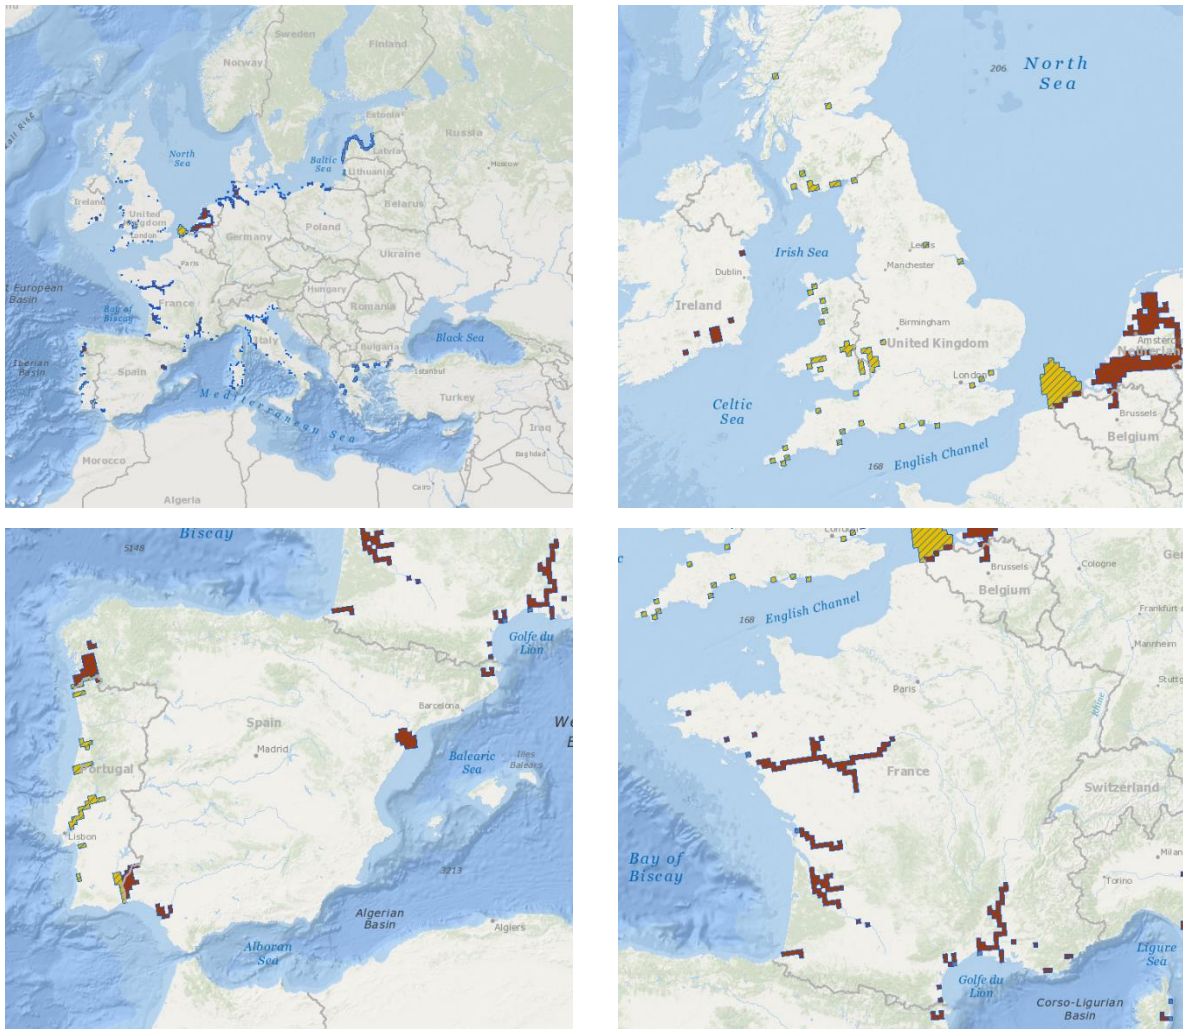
Sweden
Finland
Norway
Estonia
Russia
North Sea
Baltic Sea
Latvia
Lithuania
Moscow
Ireland
United Kingdom
London
Belarus
Germany
Poland
Ukraine
European Basin
Paris
France
Hungary
Romania
Bay of Biscay
Italy
Bulgaria
Black Sea
Iberian Basin
Spain
Istanbul
Mediterranean Sea
Turkey
Iraq
Baghdad
Morocco
Algeria
Cairo

206
North Sea
Irish Sea
Leeds
Manchester
Dublin
Ireland
Birmingham
United Kingdom
London
Amsterdam
Celtic Sea
Brussels
Belgium
168
English Channel

Biscay
5146
Golfe du Lion
Barcelona
Spain
Madrid
Balearic Sea
Illes Balears
Portugal
Lisbon
3213
Algerian Basin
Algiers
Alboran Sea

London
Brussels
Cologne
Belgium
Frankfurt
168
English Channel
Mannheim
Paris
Stuttgart
Rhine
France
Switzerland
Bay of Biscay
Milan
Torino
Golfe du Lion
Ligure Sea
Corso-Ligurian Basin